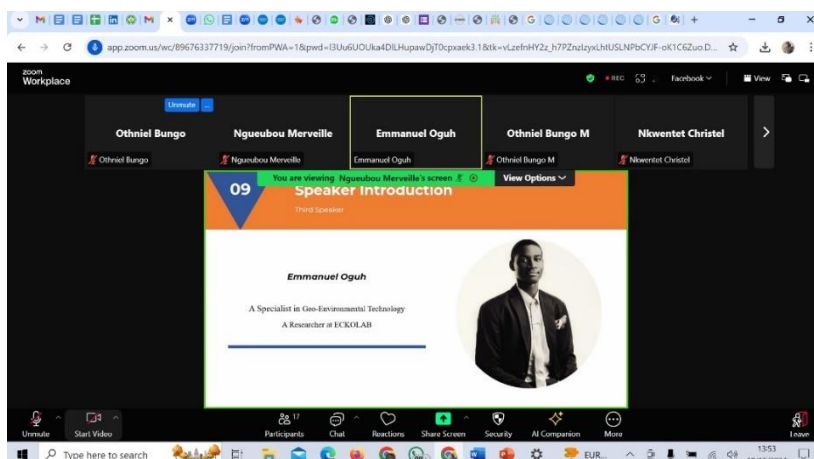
app.zoom.us/wc/89676337719/join?fromPWA=1&pwd=l3Uu6UOUka4DlLHupawDjT0cpxaek3.1&tk=vLzefnHY2z_h7PZnzlzyxLhtUSLNPbCYJF-oK1C6ZuoD...

zoom Workplace

REC

Facebook

View

Unmute

Othniel Bungo

Ngueubou Merveille

Emmanuel Oguh

Othniel Bungo M

Nkwentet Christel

Othniel Bungo

Ngueubou Merveille

Emmanuel Oguh

Othniel Bungo M

Nkwentet Christel

You are viewing Ngueubou Merveille's screen

View Options

09

Speaker Introduction

Third Speaker

Emmanuel Oguh

A Specialist in Geo-Environmental Technology

A Researcher at ECKOLAB

Unmute

Start Video

17

Participants

Chat

Reactions

Share Screen

Security

AI Companion

More

Leave

Type here to search

EUR...

13:53